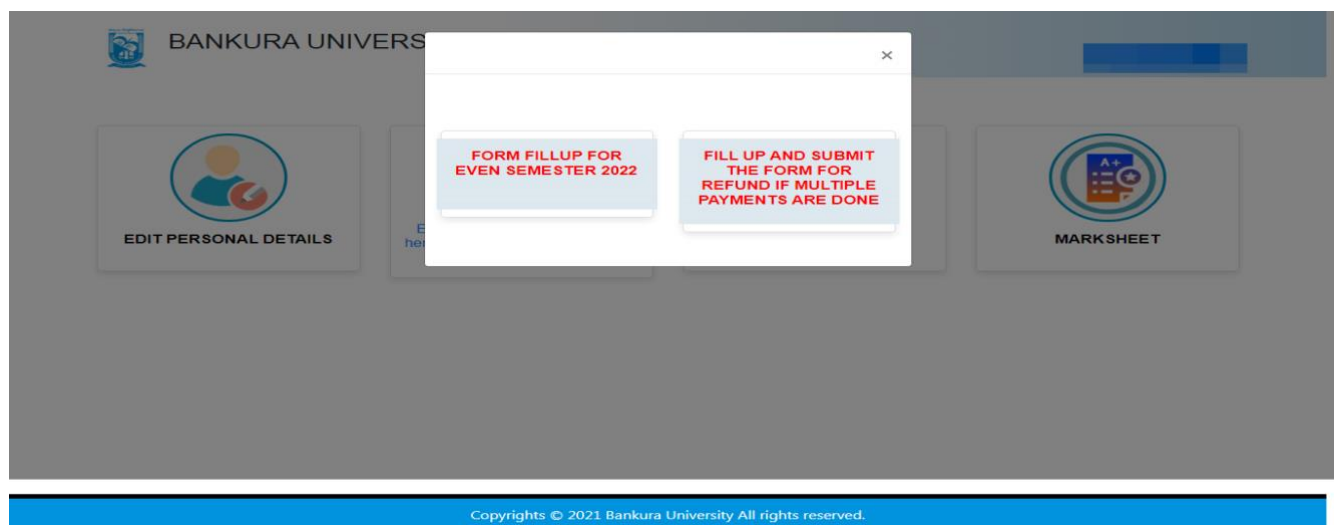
BANKURA UNIVERS

×

FORM FILLUP FOR EVEN SEMESTER 2022

FILL UP AND SUBMIT THE FORM FOR REFUND IF MULTIPLE PAYMENTS ARE DONE

EDIT PERSONAL DETAILS

E
he

A+

MARKSHEET

Copyrights © 2021 Bankura University All rights reserved.